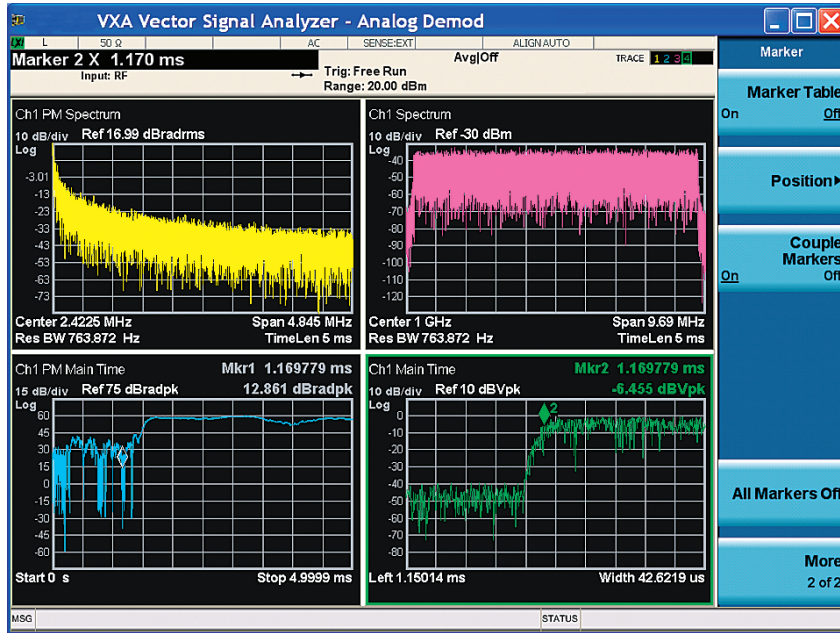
VXA Vector Signal Analyzer - Analog Demod

LXI L 50 Ω AC SENSE:EXT ALIGN AUTO

Marker 2 X 1.170 ms

Input: RF

Trig: Free Run

Range: 20.00 dBm

Avg|Off

TRACE 1 2 3 4

Marker

Marker Table

On Off

Position▶

Couple Markers

On Off

All Markers Off

More

2 of 2

Ch1 PM Spectrum

10 dB/div Ref 16.99 dBradrms

Log

-3.01

-13

-23

-33

-43

-53

-63

-73

Center 2.4225 MHz Span 4.845 MHz

Res BW 763.872 Hz TimeLen 5 ms

Ch1 Spectrum

10 dB/div Ref -30 dBm

Log

-40

-50

-60

-70

-80

-90

-100

-110

-120

Center 1 GHz Span 9.69 MHz

Res BW 763.872 Hz TimeLen 5 ms

Ch1 PM Main Time

Mkr1 1.169779 ms

15 dB/div Ref 75 dBradpk 12.861 dBradpk

Log

60

45

30

15

0

-15

-30

-45

-60

Start 0 s Stop 4.9999 ms

Ch1 Main Time

Mkr2 1.169779 ms

10 dB/div Ref 10 dBVpk -6.455 dBVpk

Log

0

-10

-20

-30

-40

-50

-60

-70

-80

Left 1.15014 ms Width 42.6219 us

MSG STATUS